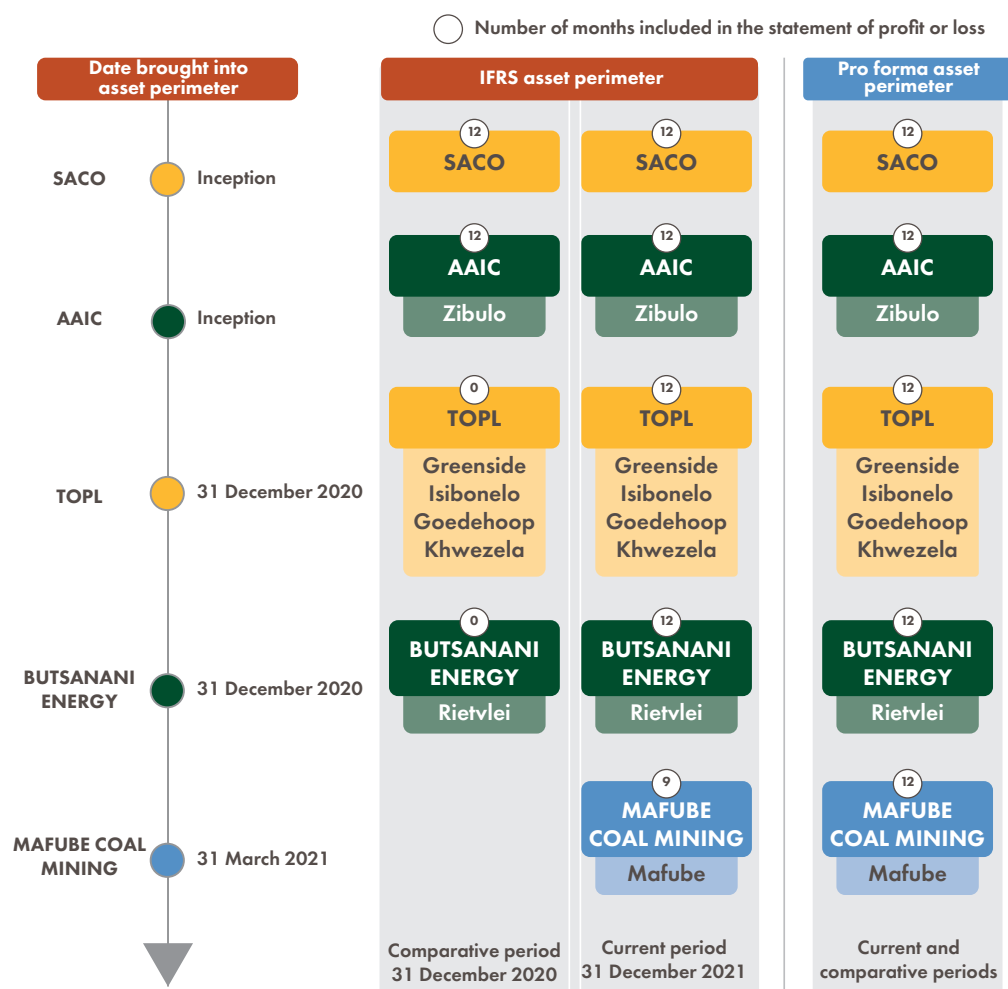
Number of months included in the statement of profit or loss

Date brought into asset perimeter

SACO Inception

AAIC Inception

TOPL 31 December 2020

BUTSANANI ENERGY 31 December 2020

MAFUBE COAL MINING 31 March 2021

IFRS asset perimeter

12 SACO

12 AAIC
Zibulo

0 TOPL
Greenside
Isibonelo
Goedehoop
Khwezela

0 BUTSANANI ENERGY
Rietvlei

Comparative period 31 December 2020

12 SACO

12 AAIC
Zibulo

12 TOPL
Greenside
Isibonelo
Goedehoop
Khwezela

12 BUTSANANI ENERGY
Rietvlei

9 MAFUBE COAL MINING
Mafube

Current period 31 December 2021

Pro forma asset perimeter

12 SACO

12 AAIC
Zibulo

12 TOPL
Greenside
Isibonelo
Goedehoop
Khwezela

12 BUTSANANI ENERGY
Rietvlei

12 MAFUBE COAL MINING
Mafube

Current and comparative periods